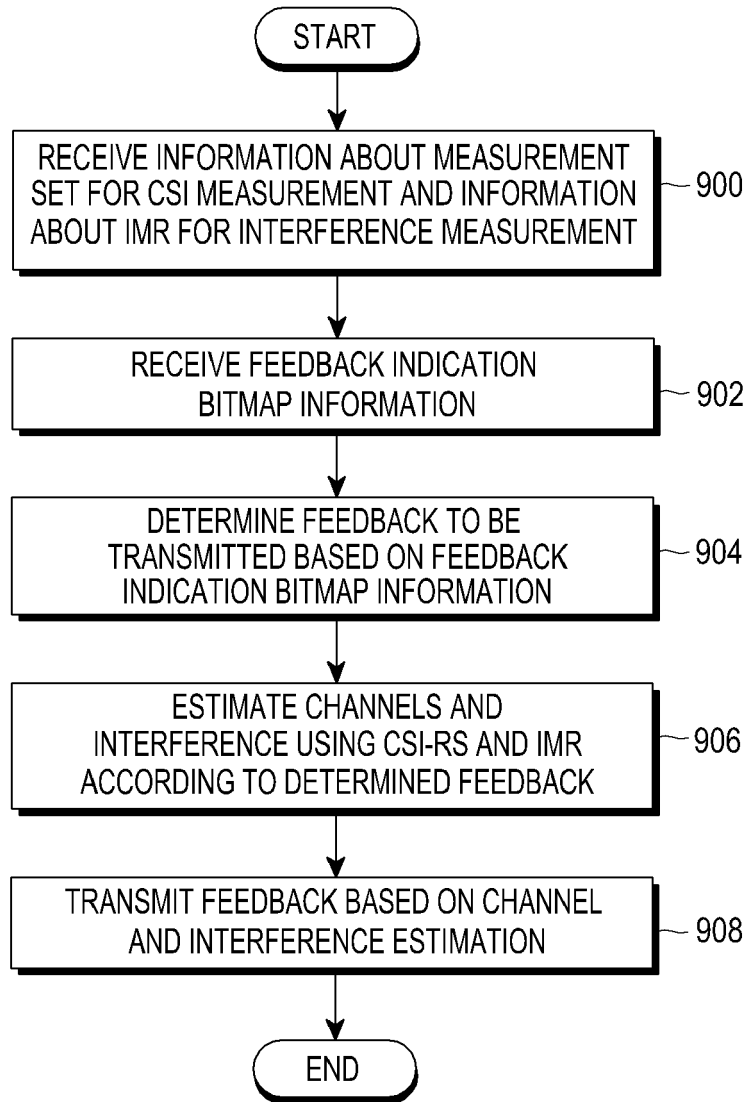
START

RECEIVE INFORMATION ABOUT MEASUREMENT SET FOR CSI MEASUREMENT AND INFORMATION ABOUT IMR FOR INTERFERENCE MEASUREMENT

900

RECEIVE FEEDBACK INDICATION BITMAP INFORMATION

902

DETERMINE FEEDBACK TO BE TRANSMITTED BASED ON FEEDBACK INDICATION BITMAP INFORMATION

904

ESTIMATE CHANNELS AND INTERFERENCE USING CSI-RS AND IMR ACCORDING TO DETERMINED FEEDBACK

906

TRANSMIT FEEDBACK BASED ON CHANNEL AND INTERFERENCE ESTIMATION

908

END